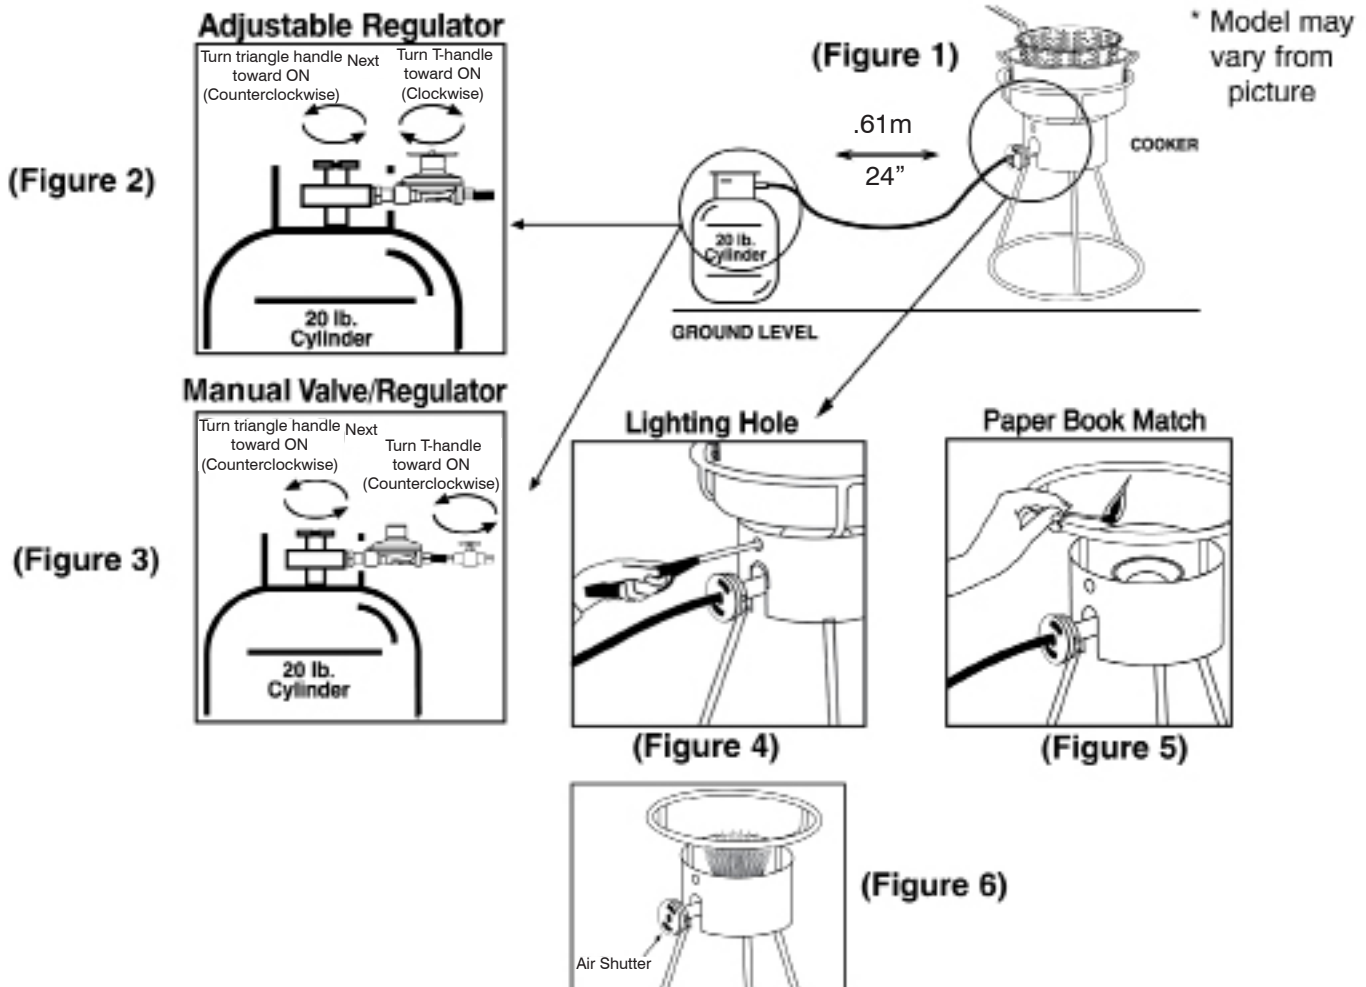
Adjustable Regulator

Turn triangle handle toward ON (Counterclockwise)

Next

Turn T-handle toward ON (Clockwise)

20 lb. Cylinder

(Figure 2)

(Figure 1)

* Model may vary from picture

.61m

24”

COOKER

20 lb. Cylinder

GROUND LEVEL

Manual Valve/Regulator

Turn triangle handle toward ON (Counterclockwise)

Next

Turn T-handle toward ON (Counterclockwise)

20 lb. Cylinder

(Figure 3)

Lighting Hole

(Figure 4)

Paper Book Match

(Figure 5)

Air Shutter

(Figure 6)